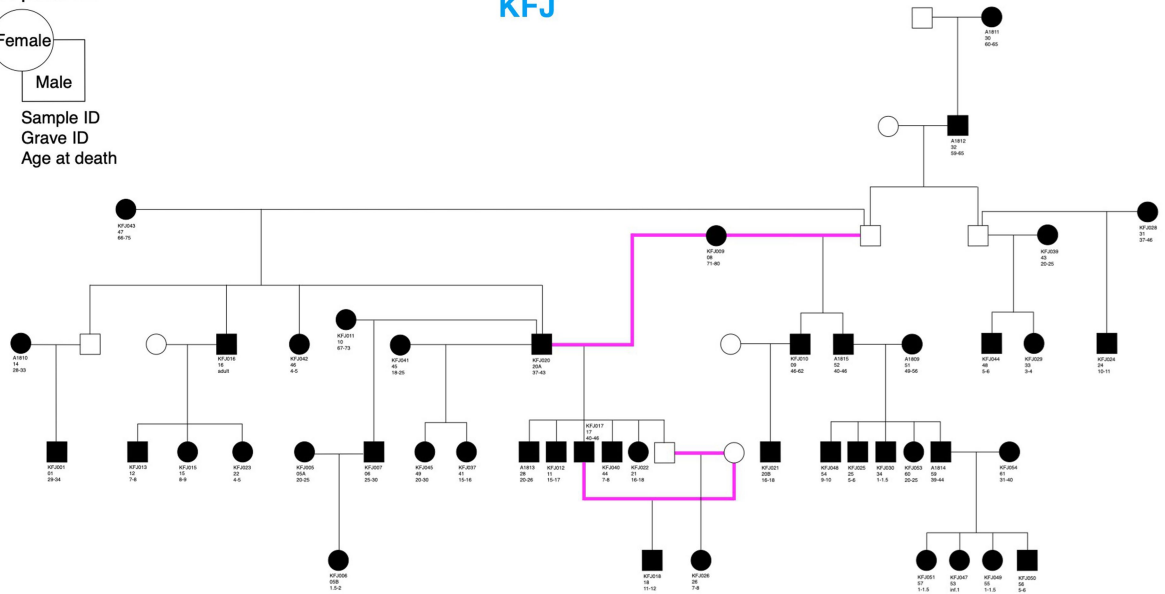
KFJ

Female
Male
Sample ID
Grave ID
Age at death

A1811
30
60-65

A1812
32
59-65

KFJ043
47
66-75

KFJ009
08
71-80

KFJ028
31
37-46

KFJ036
43
20-25

A1810
14
28-33

KFJ016
16
adult

KFJ042
46
4-5

KFJ011
10
67-73

KFJ041
45
18-25

KFJ020
20A
37-43

KFJ010
09
46-62

A1815
52
40-46

A1809
51
49-56

KFJ044
48
5-6

KFJ029
33
3-4

KFJ024
24
10-11

KFJ001
01
28-34

KFJ013
12
7-8

KFJ015
15
8-9

KFJ023
22
4-5

KFJ005
05A
20-25

KFJ007
06
25-30

KFJ045
49
20-30

KFJ037
41
15-16

A1813
28
20-26

KFJ012
11
15-17

KFJ017
17
40-46

KFJ040
44
7-8

KFJ022
21
16-18

KFJ021
20B
16-18

KFJ048
54
9-10

KFJ025
25
5-6

KFJ030
34
1-1.5

KFJ053
60
20-25

A1814
59
39-44

KFJ054
61
31-40

KFJ006
05B
1.5-2

KFJ018
18
11-12

KFJ026
26
7-8

KFJ051
57
1-1.5

KFJ047
53
inf.1

KFJ049
55
1-1.5

KFJ050
56
5-6